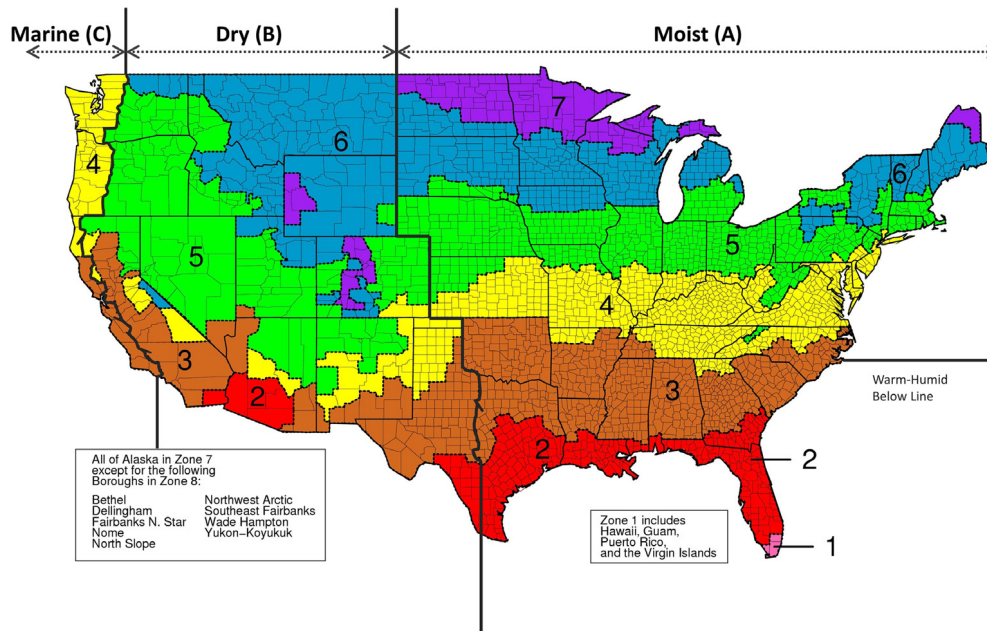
Marine (C)

Dry (B)

Moist (A)

7

6

6

4

5

5

4

3

3

2

2

2

1

Warm-Humid Below Line

All of Alaska in Zone 7 except for the following Boroughs in Zone 8:

Bethel
Dellingham
Fairbanks N. Star
Nome
North Slope

Northwest Arctic
Southeast Fairbanks
Wade Hampton
Yukon–Koyukuk

Zone 1 includes Hawaii, Guam, Puerto Rico, and the Virgin Islands